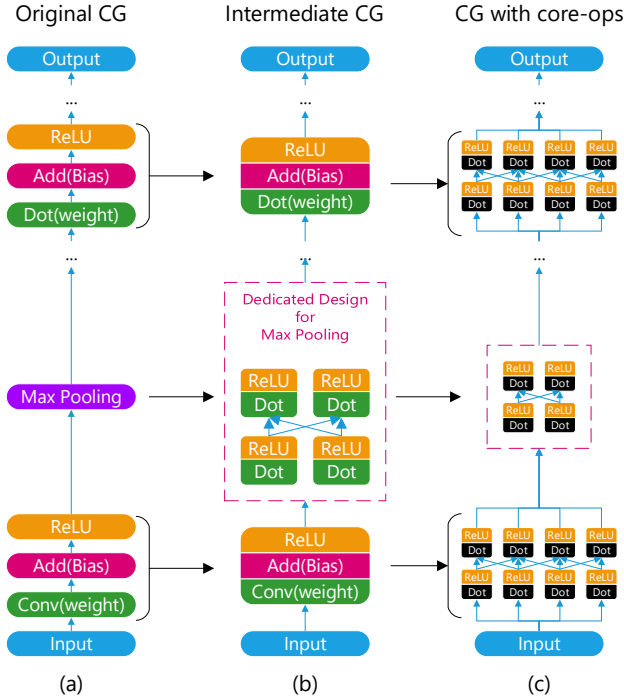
Original CG

Output

...

ReLU

Add(Bias)

Dot(weight)

...

Max Pooling

ReLU

Add(Bias)

Conv(weight)

Input

(a)

Intermediate CG

Output

...

ReLU

Add(Bias)

Dot(weight)

...

Dedicated Design for Max Pooling

ReLU

Dot

ReLU

Dot

ReLU

Dot

ReLU

Dot

ReLU

Add(Bias)

Conv(weight)

Input

(b)

CG with core-ops

Output

...

ReLU Dot ReLU Dot ReLU Dot ReLU Dot

ReLU Dot ReLU Dot ReLU Dot ReLU Dot

...

ReLU Dot ReLU Dot

ReLU Dot ReLU Dot

ReLU Dot ReLU Dot ReLU Dot ReLU Dot

ReLU Dot ReLU Dot ReLU Dot ReLU Dot

Input

(c)